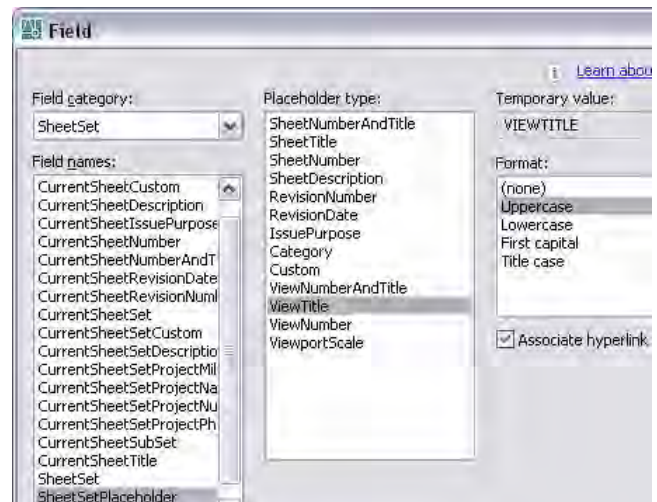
Field

Learn abou

Field category:

SheetSet

Field names:

CurrentSheetCustom
CurrentSheetDescription
CurrentSheetIssuePurpose
CurrentSheetNumber
CurrentSheetNumberAndT
CurrentSheetRevisionDate
CurrentSheetRevisionNuml
CurrentSheetSet
CurrentSheetSetCustom
CurrentSheetSetDescriptio
CurrentSheetSetProjectMil
CurrentSheetSetProjectNa
CurrentSheetSetProjectNu
CurrentSheetSetProjectPh
CurrentSheetSubSet
CurrentSheetTitle
SheetSet
SheetSetPlaceholder

Placeholder type:

SheetNumberAndTitle
SheetTitle
SheetNumber
SheetDescription
RevisionNumber
RevisionDate
IssuePurpose
Category
Custom
ViewNumberAndTitle
ViewTitle
ViewNumber
ViewportScale

Temporary value:

VIEWTITLE

Format:

(none)
Uppercase
Lowercase
First capital
Title case

Associate hyperlink